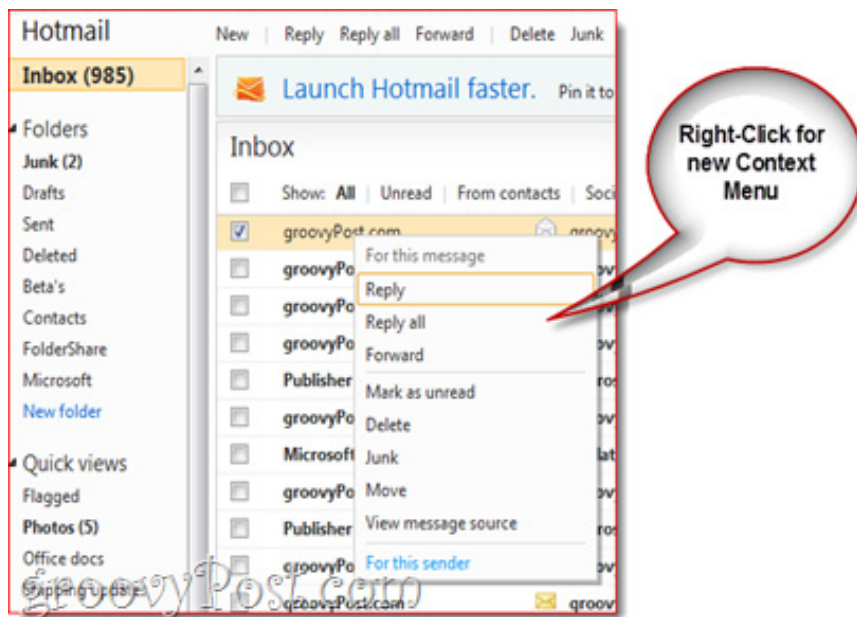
Hotmail

New | Reply Reply all Forward | Delete Junk

Inbox (985)

Launch Hotmail faster. Pin it to

Folders
Junk (2)
Drafts
Sent
Deleted
Beta's
Contacts
FolderShare
Microsoft
New folder

Quick views
Flagged
Photos (5)
Office docs
Shipping updates

Inbox

Show: All | Unread | From contacts | Soci

groovyPost.com
groovyPo
groovyPo
groovyPo
Publisher
groovyPo
Microsoft
groovyPo
Publisher
groovyPo
groovyPost.com

For this message
Reply
Reply all
Forward
Mark as unread
Delete
Junk
Move
View message source
For this sender

Right-Click for new Context Menu

groovyPost.com